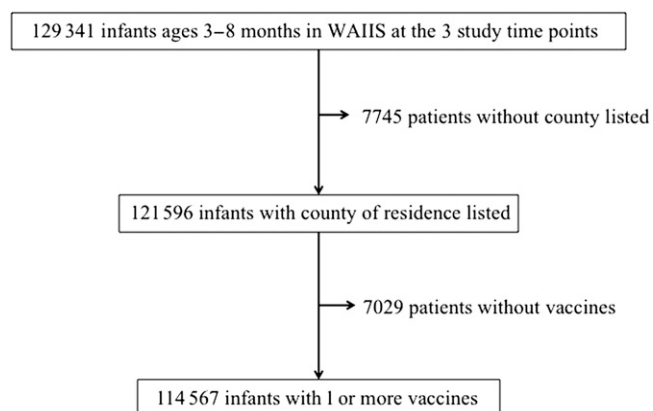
129 341 infants ages 3–8 months in WAIIS at the 3 study time points

7745 patients without county listed

121 596 infants with county of residence listed

7029 patients without vaccines

114 567 infants with 1 or more vaccines